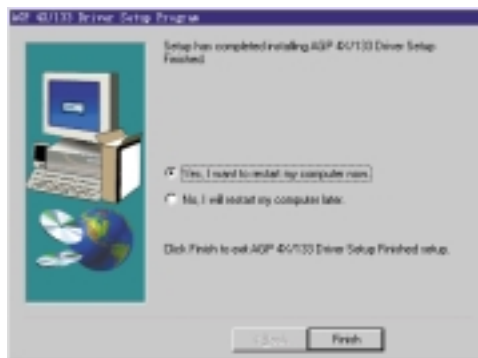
AGP 4X/133 Driver Setup Program

Setup has completed installing AGP 4X/133 Driver Setup Finished.

Yes, I want to restart my computer now.

No, I will restart my computer later.

Click Finish to exit AGP 4X/133 Driver Setup Finished setup.

< Back

Finish